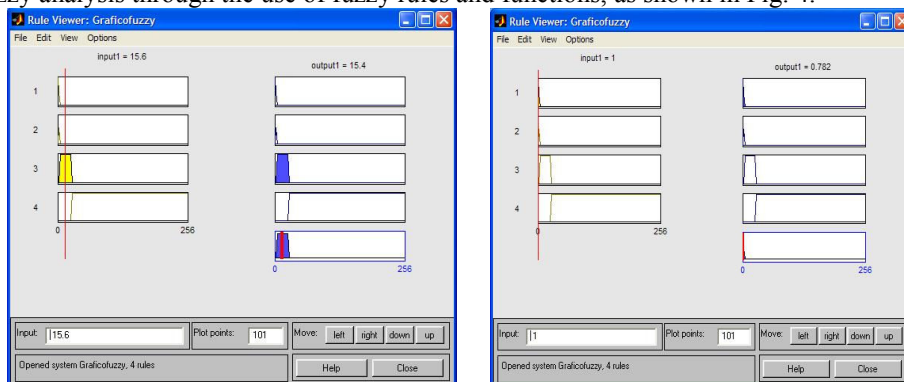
zzy analysis through the use of fuzzy rules and functions, as shown in Fig. 4.

Rule Viewer: Graficofuzzy
File Edit View Options
input1 = 15.6
output1 = 15.4
1
2
3
4
0
256
0
256
Input: 15.6
Plot points: 101
Move: left right down up
Opened system Graficofuzzy, 4 rules
Help
Close

Rule Viewer: Graficofuzzy
File Edit View Options
input1 = 1
output1 = 0.782
1
2
3
4
256
0
256
Input: 1
Plot points: 101
Move: left right down up
Opened system Graficofuzzy, 4 rules
Help
Close